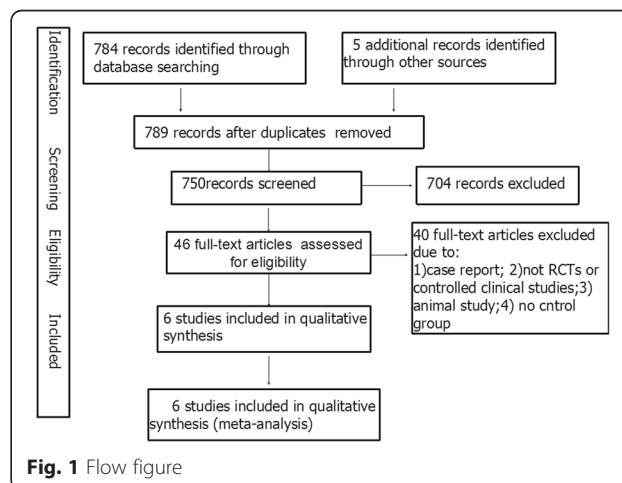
Identification

Screening

Eligibility

Included

784 records identified through database searching

5 additional records identified through other sources

789 records after duplicates removed

750records screened

704 records excluded

46 full-text articles assessed for eligibility

40 full-text articles excluded due to:
1)case report; 2)not RCTs or controlled clinical studies;3) animal study;4) no cntrol group

6 studies included in qualitative synthesis

6 studies included in qualitative synthesis (meta-analysis)

Fig. 1 Flow figure